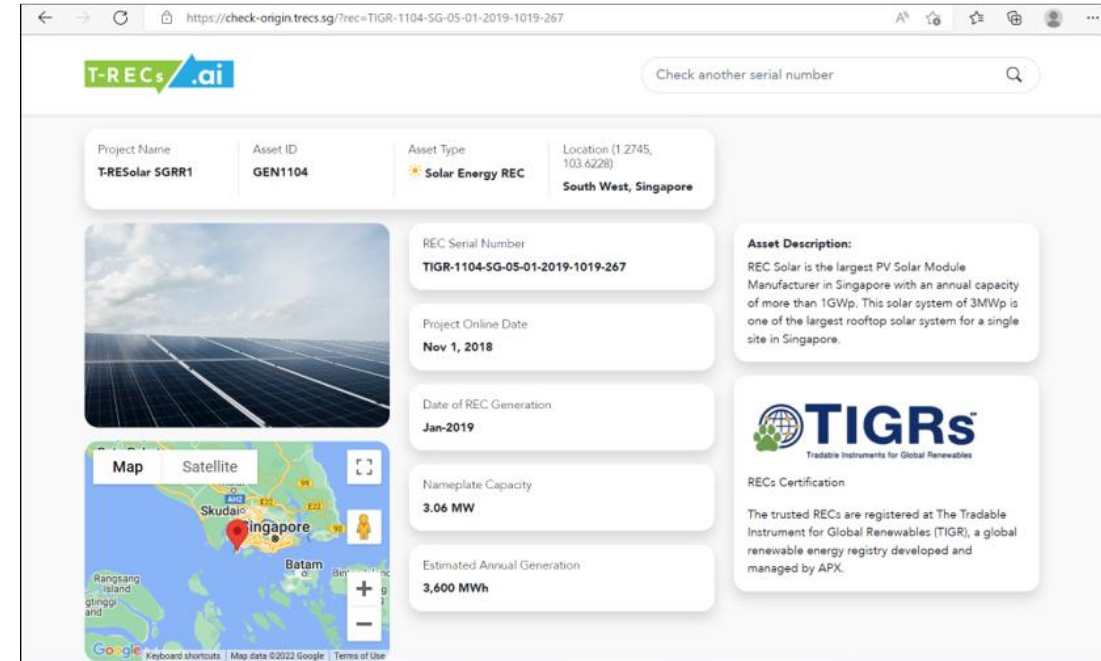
https://check-origin.trecs.sg/?rec=TIGR-1104-SG-05-01-2019-1019-267

T-RECs .ai

Check another serial number

Project Name
T-RESolar SGRR1

Asset ID
GEN1104

Asset Type
Solar Energy REC

Location (1.2745, 103.6228)
South West, Singapore

Map Satellite

Skudai
Singapore
Batam
Rangsang Island

Google Keyboard shortcuts Map data ©2022 Google Terms of Use

REC Serial Number
TIGR-1104-SG-05-01-2019-1019-267

Project Online Date
Nov 1, 2018

Date of REC Generation
Jan-2019

Nameplate Capacity
3.06 MW

Estimated Annual Generation
3,600 MWh

Asset Description:
REC Solar is the largest PV Solar Module Manufacturer in Singapore with an annual capacity of more than 1GWp. This solar system of 3MWp is one of the largest rooftop solar system for a single site in Singapore.

TIGRs
Tradable Instruments for Global Renewables

RECs Certification

The trusted RECs are registered at The Tradable Instrument for Global Renewables (TIGR), a global renewable energy registry developed and managed by APX.